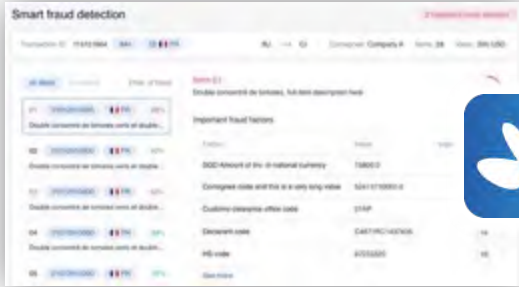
Smart fraud detection

Transaction ID 11412/904

All items

01
Double concentré de tomates conts et double...

02
Double concentré de tomates conts et double...

03
Double concentré de tomates conts et double...

04
Double concentré de tomates conts et double...

05

Double concentré de tomates, full item description here

Important fraud factors

SOD Amount of inv. in national currency 73800.0
Consignee code and this is a very long value
Customs clearance office code
Declarant code
HS code

See more